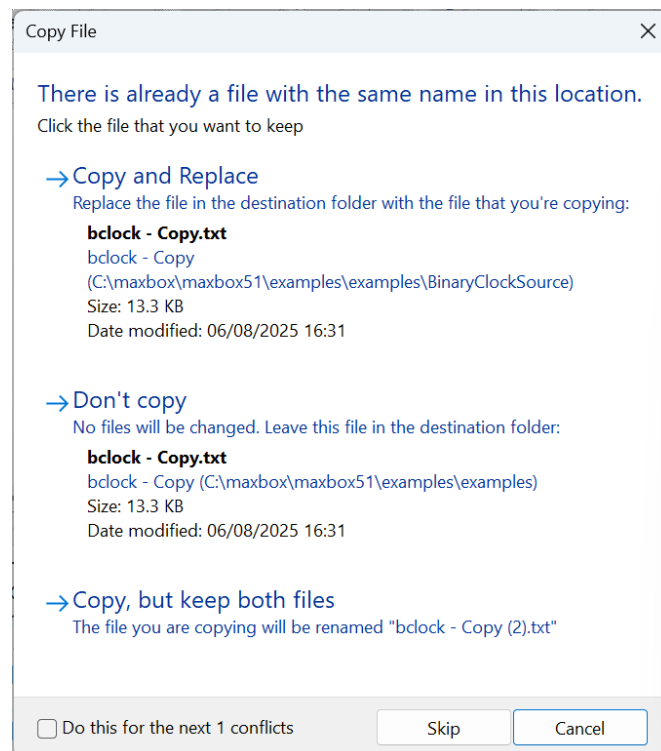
Copy File

There is already a file with the same name in this location.
Click the file that you want to keep

→ Copy and Replace
Replace the file in the destination folder with the file that you're copying:
bclock - Copy.txt
bclock - Copy
(C:\maxbox\maxbox51\examples\examples\BinaryClockSource)
Size: 13.3 KB
Date modified: 06/08/2025 16:31

→ Don't copy
No files will be changed. Leave this file in the destination folder:
bclock - Copy.txt
bclock - Copy (C:\maxbox\maxbox51\examples\examples)
Size: 13.3 KB
Date modified: 06/08/2025 16:31

→ Copy, but keep both files
The file you are copying will be renamed "bclock - Copy (2).txt"

Do this for the next 1 conflicts
Skip
Cancel